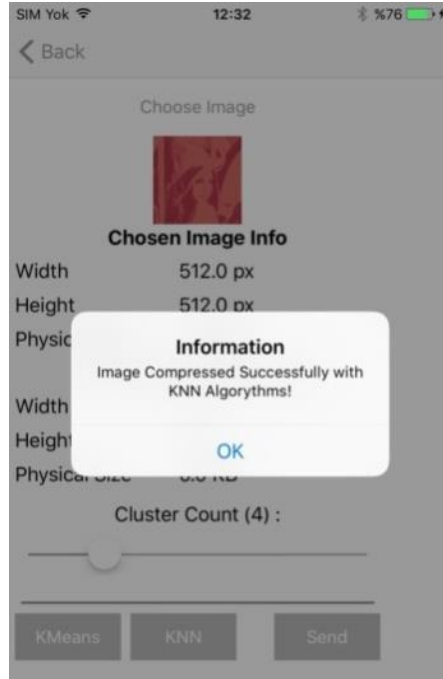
SIM Yok 12:32 %76

Back

Choose Image

Chosen Image Info

Width 512.0 px

Height 512.0 px

Physic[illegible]

Information

Image Compressed Successfully with KNN Algorythms!

OK

Width

Height

Physical Size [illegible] KB

Cluster Count (4) :

KMeans KNN Send